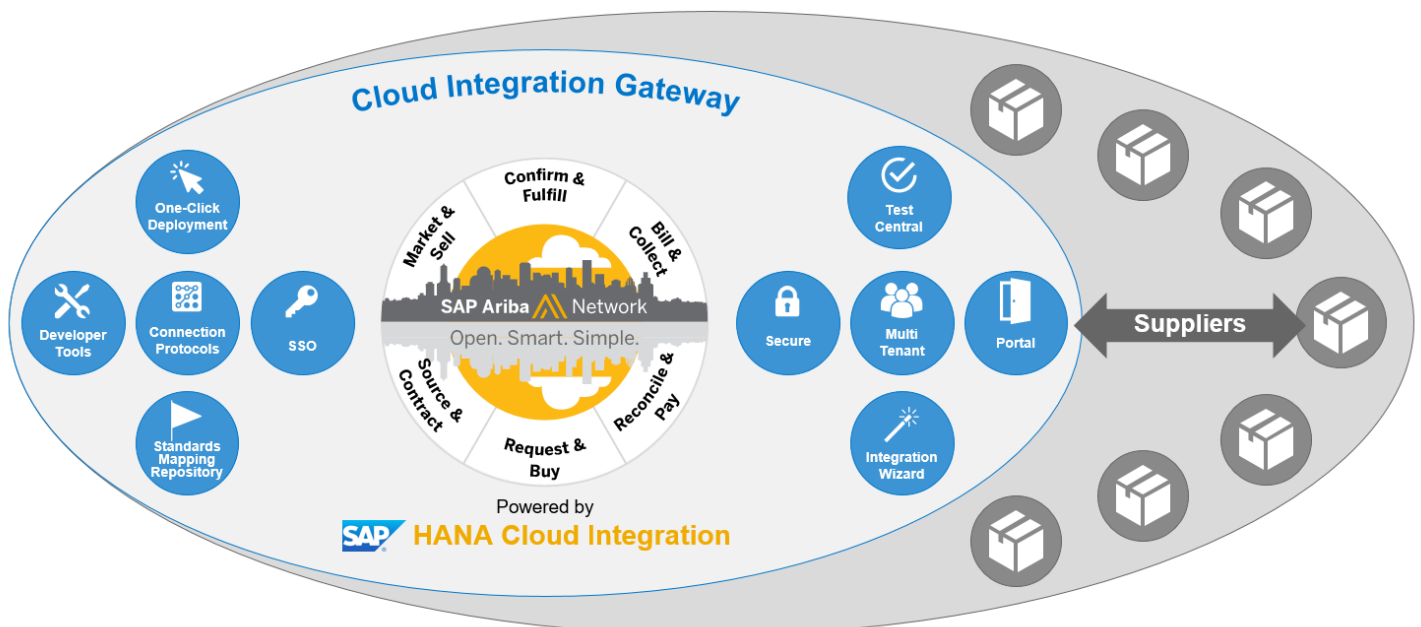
Cloud Integration Gateway

One-Click Deployment

Developer Tools

Connection Protocols

SSO

Standards Mapping Repository

Confirm & Fulfill

Bill & Collect

Reconcile & Pay

Request & Buy

Source & Contract

Market & Sell

SAP Ariba Network

Open. Smart. Simple.

Test Central

Secure

Multi Tenant

Portal

Integration Wizard

Suppliers

Powered by

SAP HANA Cloud Integration